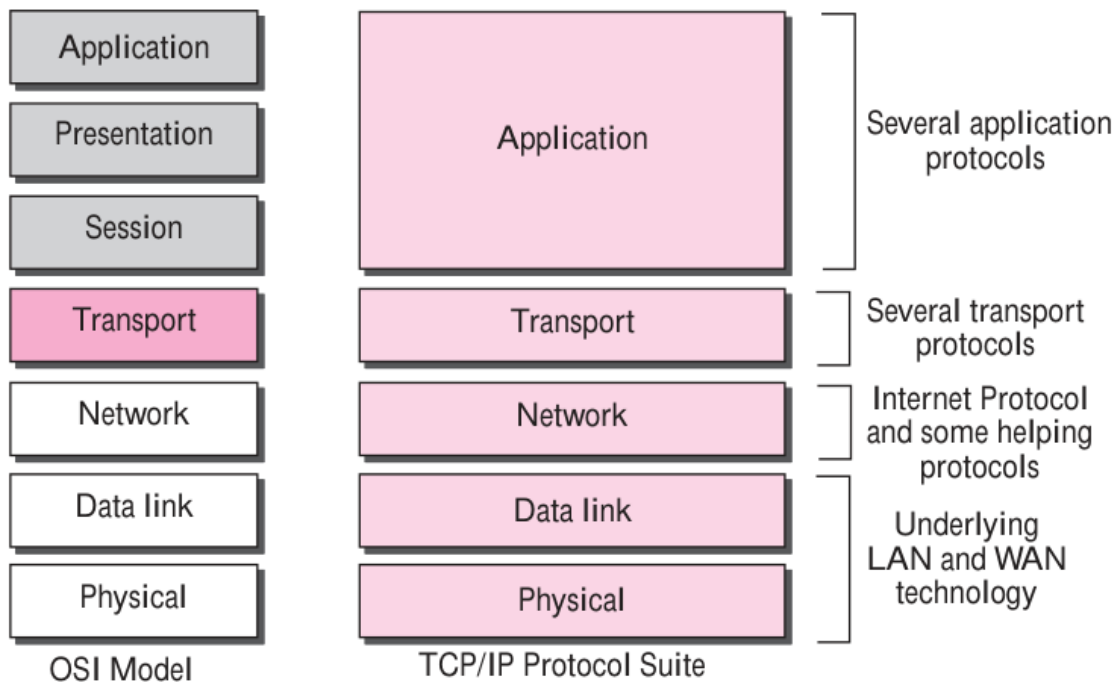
Application
Presentation
Session
Transport
Network
Data link
Physical
OSI Model

Application
Transport
Network
Data link
Physical
TCP/IP Protocol Suite

Several application protocols
Several transport protocols
Internet Protocol and some helping protocols
Underlying LAN and WAN technology